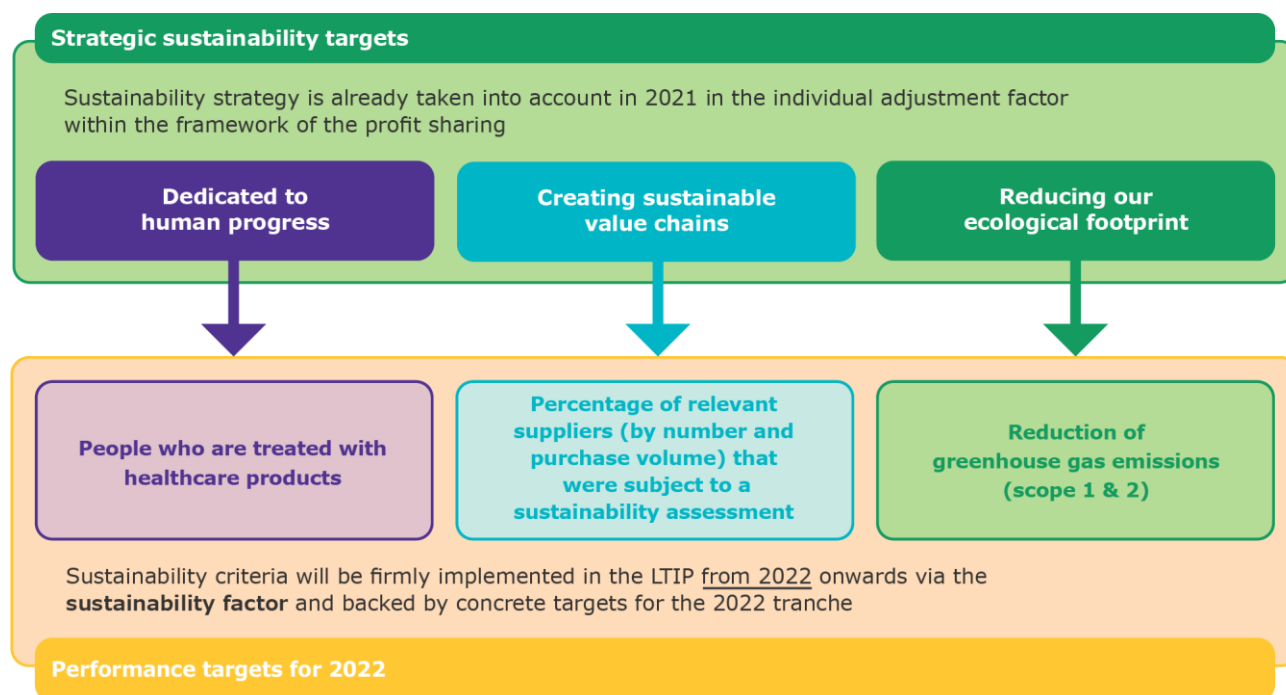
Strategic sustainability targets

Sustainability strategy is already taken into account in 2021 in the individual adjustment factor within the framework of the profit sharing

Dedicated to human progress

Creating sustainable value chains

Reducing our ecological footprint

People who are treated with healthcare products

Percentage of relevant suppliers (by number and purchase volume) that were subject to a sustainability assessment

Reduction of greenhouse gas emissions (scope 1 & 2)

Sustainability criteria will be firmly implemented in the LTIP from 2022 onwards via the **sustainability factor** and backed by concrete targets for the 2022 tranche

Performance targets for 2022